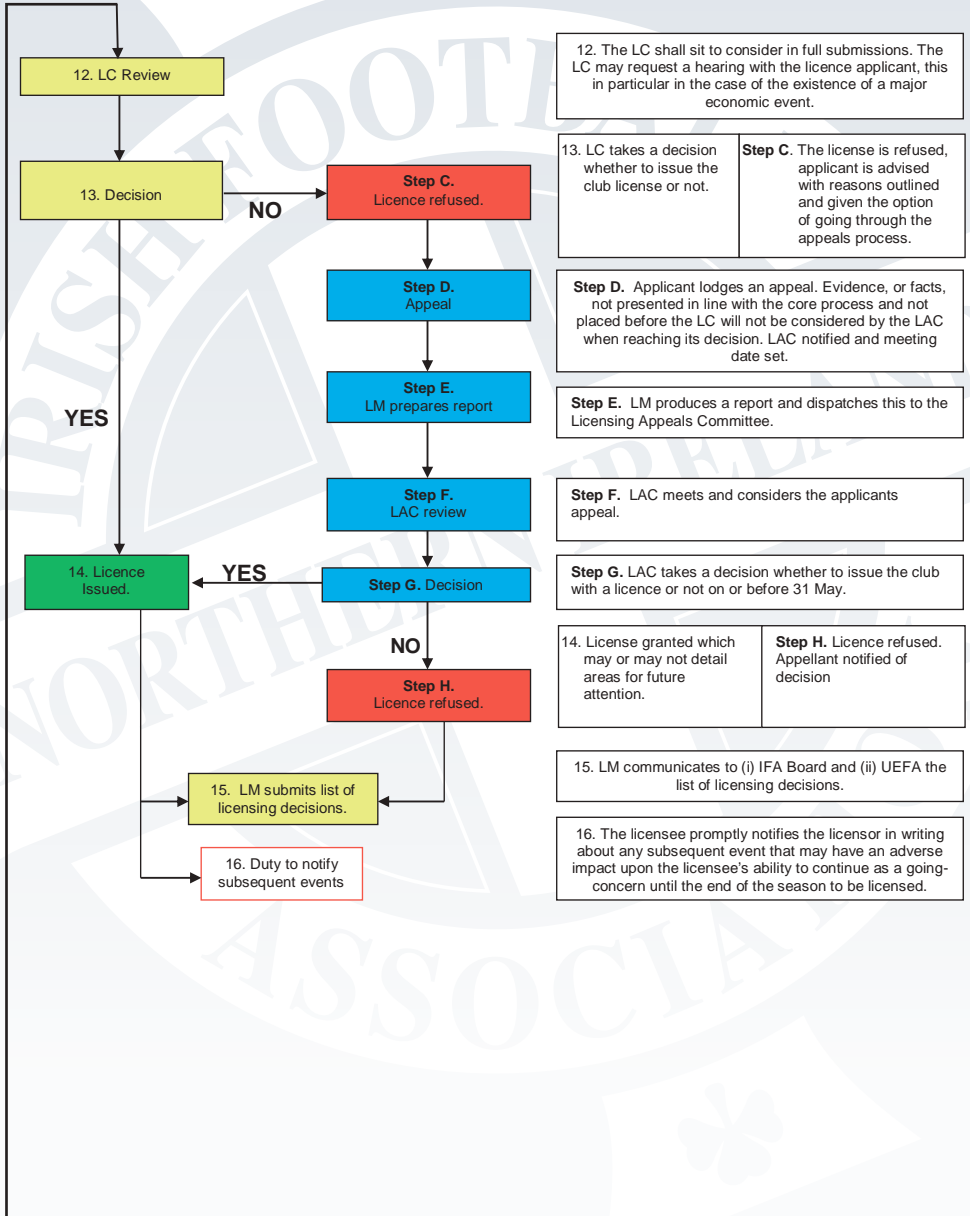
12. LC Review

13. Decision

NO

Step C.
Licence refused.

Step D.
Appeal

Step E.
LM prepares report

YES

Step F.
LAC review

14. Licence Issued.

YES

Step G. Decision

NO

Step H.
Licence refused.

15. LM submits list of licensing decisions.

16. Duty to notify subsequent events

12. The LC shall sit to consider in full submissions. The LC may request a hearing with the licence applicant, this in particular in the case of the existence of a major economic event.

| 13. LC takes a decision whether to issue the club license or not. | **Step C**. The license is refused, applicant is advised with reasons outlined and given the option of going through the appeals process. |
|---|---|

**Step D.** Applicant lodges an appeal. Evidence, or facts, not presented in line with the core process and not placed before the LC will not be considered by the LAC when reaching its decision. LAC notified and meeting date set.

**Step E.** LM produces a report and dispatches this to the Licensing Appeals Committee.

**Step F.** LAC meets and considers the applicants appeal.

**Step G.** LAC takes a decision whether to issue the club with a licence or not on or before 31 May.

| 14. License granted which may or may not detail areas for future attention. | **Step H.** Licence refused. Appellant notified of decision |
|---|---|

15. LM communicates to (i) IFA Board and (ii) UEFA the list of licensing decisions.

16. The licensee promptly notifies the licensor in writing about any subsequent event that may have an adverse impact upon the licensee's ability to continue as a going-concern until the end of the season to be licensed.